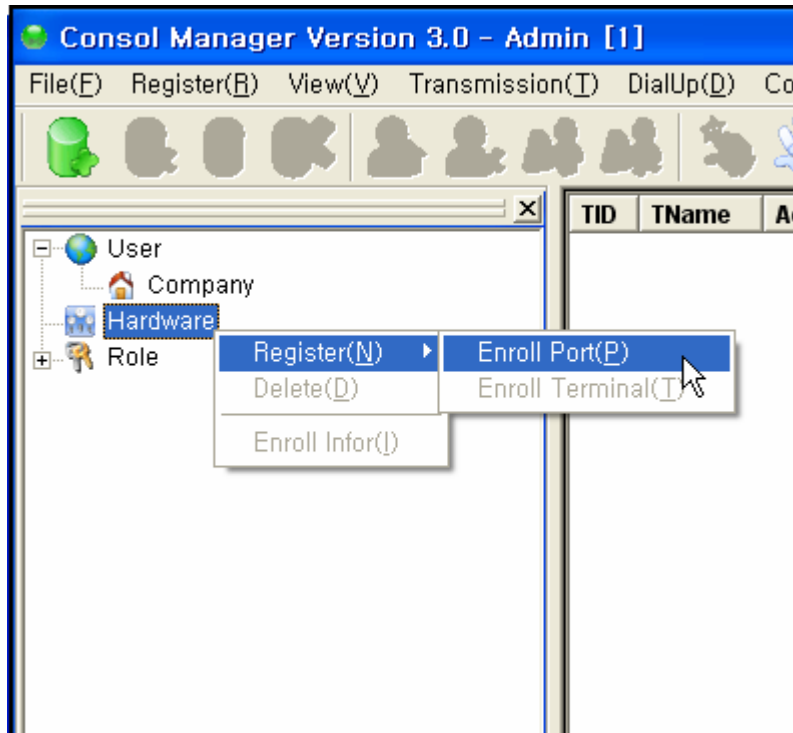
Consol Manager Version 3.0 - Admin [1]

File(F) Register(R) View(V) Transmission(T) DialUp(D) Co

User
Company
Hardware
Role

Register(N)
Delete(D)
Enroll Infor(I)

Enroll Port(P)
Enroll Terminal(T)

| TID | TName | A |
|---|---|---|